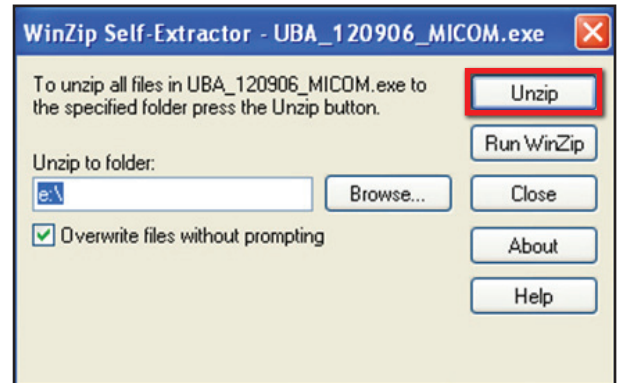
WinZip Self-Extractor - UBA_120906_MICOM.exe

To unzip all files in UBA_120906_MICOM.exe to the specified folder press the Unzip button.

Unzip

Run WinZip

Unzip to folder:

e:\

Browse...

Close

Overwrite files without prompting

About

Help